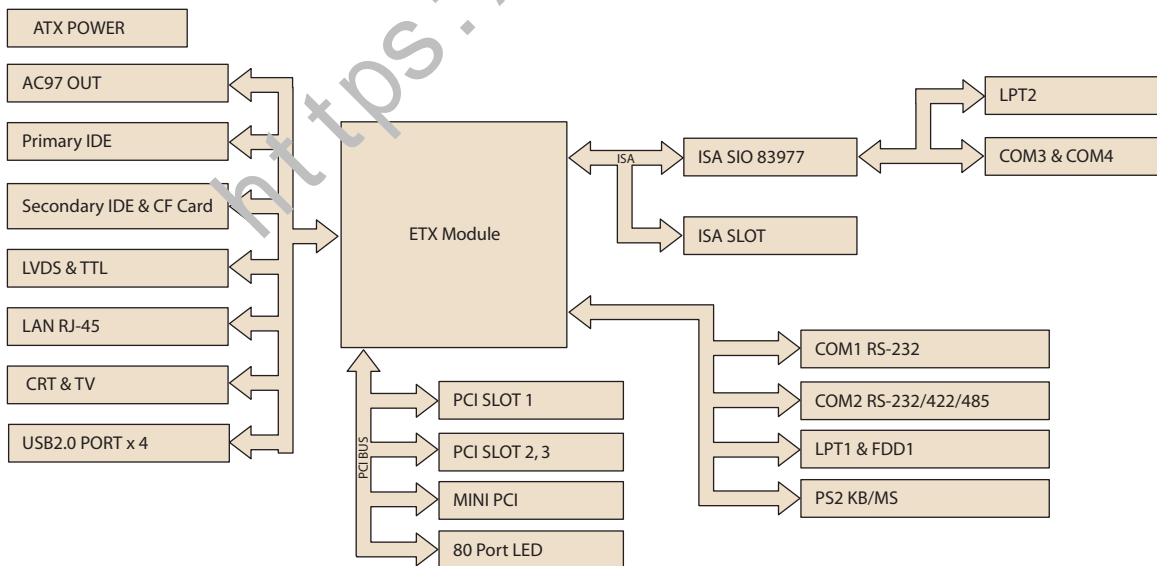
ATX POWER

AC97 OUT

Primary IDE

Secondary IDE & CF Card

LVDS & TTL

LAN RJ-45

CRT & TV

USB2.0 PORT x 4

https://

ETX Module

ISA

ISA SIO 83977

LPT2

COM3 & COM4

ISA SLOT

COM1 RS-232

COM2 RS-232/422/485

LPT1 & FDD1

PS2 KB/MS

PCI BUS

PCI SLOT 1

PCI SLOT 2, 3

MINI PCI

80 Port LED